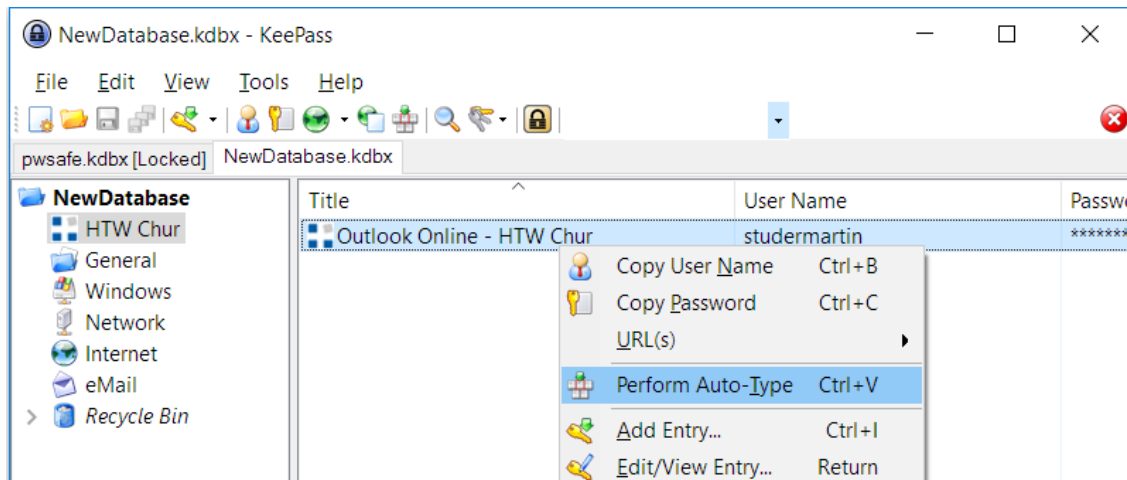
NewDatabase.kdbx - KeePass

File Edit View Tools Help

pwsafe.kdbx [Locked] NewDatabase.kdbx

NewDatabase
HTW Chur
General
Windows
Network
Internet
eMail
Recycle Bin

| Title | User Name | Passw |
|---|---|---|
| Outlook Online - HTW Chur | studermartin | ******* |

Copy User Name Ctrl+B
Copy Password Ctrl+C
URL(s)
Perform Auto-Type Ctrl+V
Add Entry... Ctrl+I
Edit/View Entry... Return